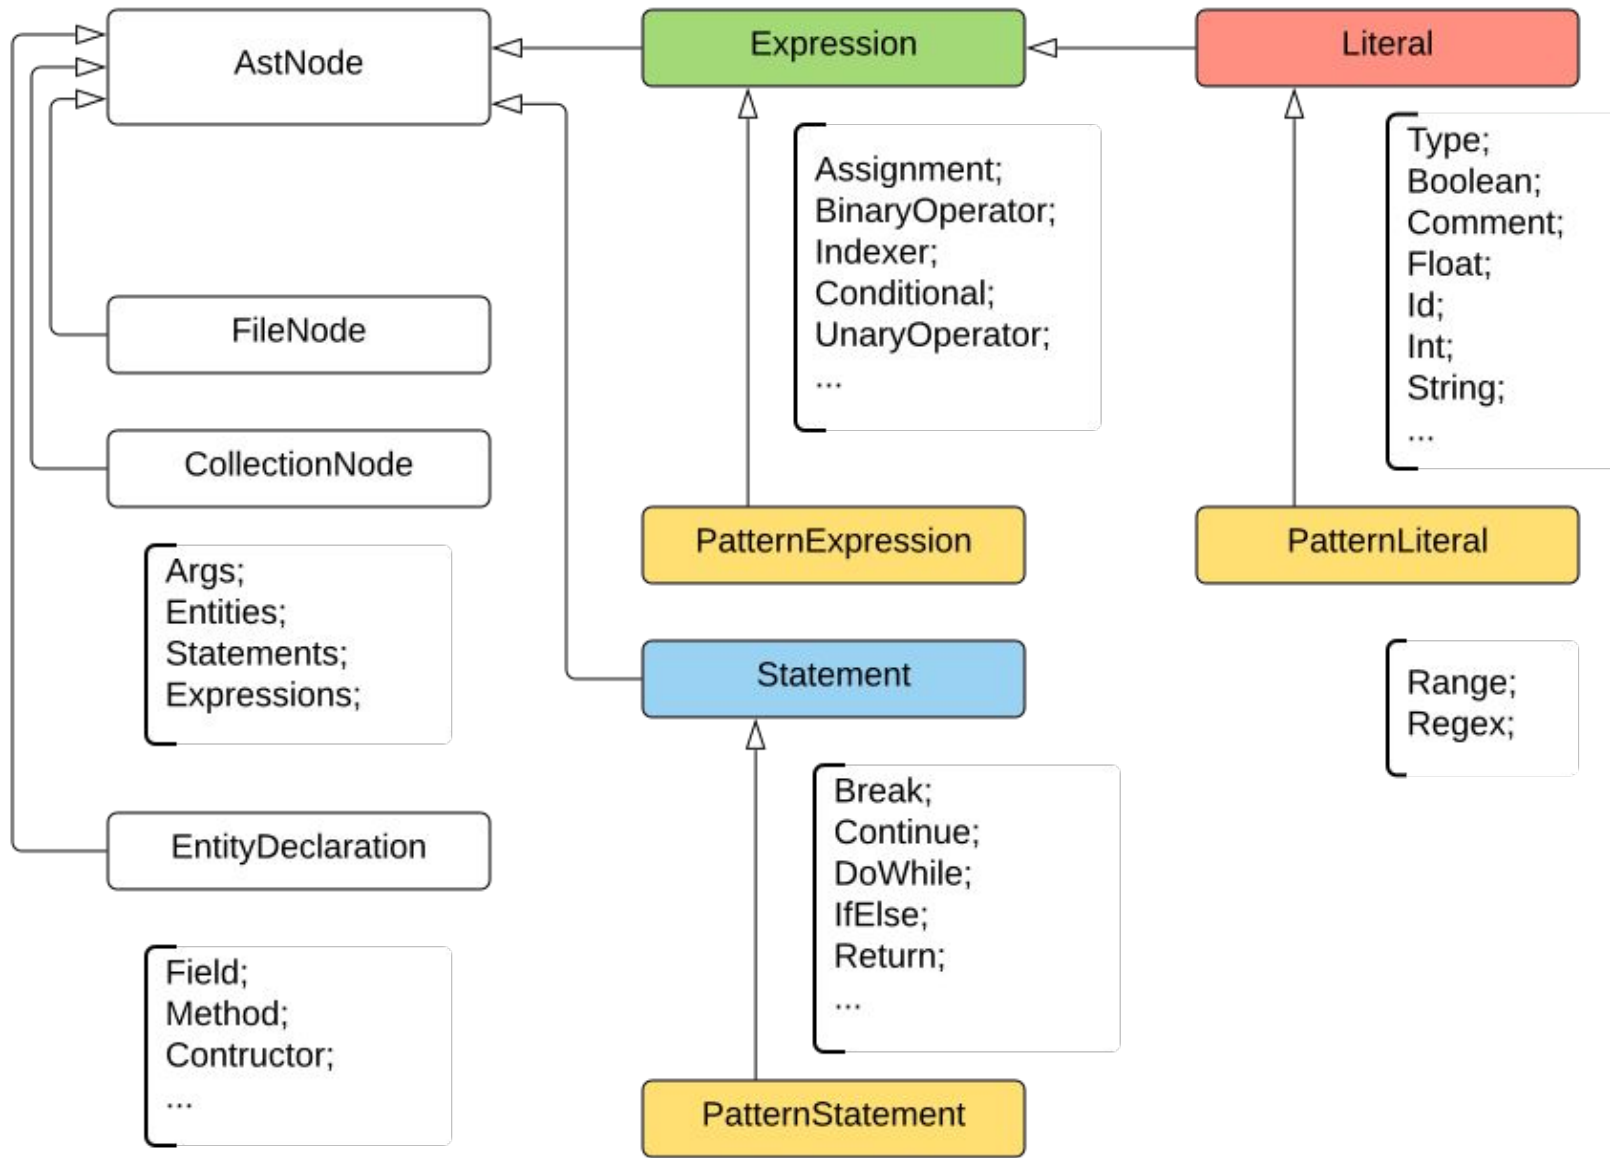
AstNode

Expression

Literal

Assignment;
BinaryOperator;
Indexer;
Conditional;
UnaryOperator;
...

Type;
Boolean;
Comment;
Float;
Id;
Int;
String;
...

FileNode

CollectionNode

Args;
Entities;
Statements;
Expressions;

PatternExpression

PatternLiteral

Statement

Range;
Regex;

Break;
Continue;
DoWhile;
IfElse;
Return;
...

EntityDeclaration

Field;
Method;
Contructor;
...

PatternStatement